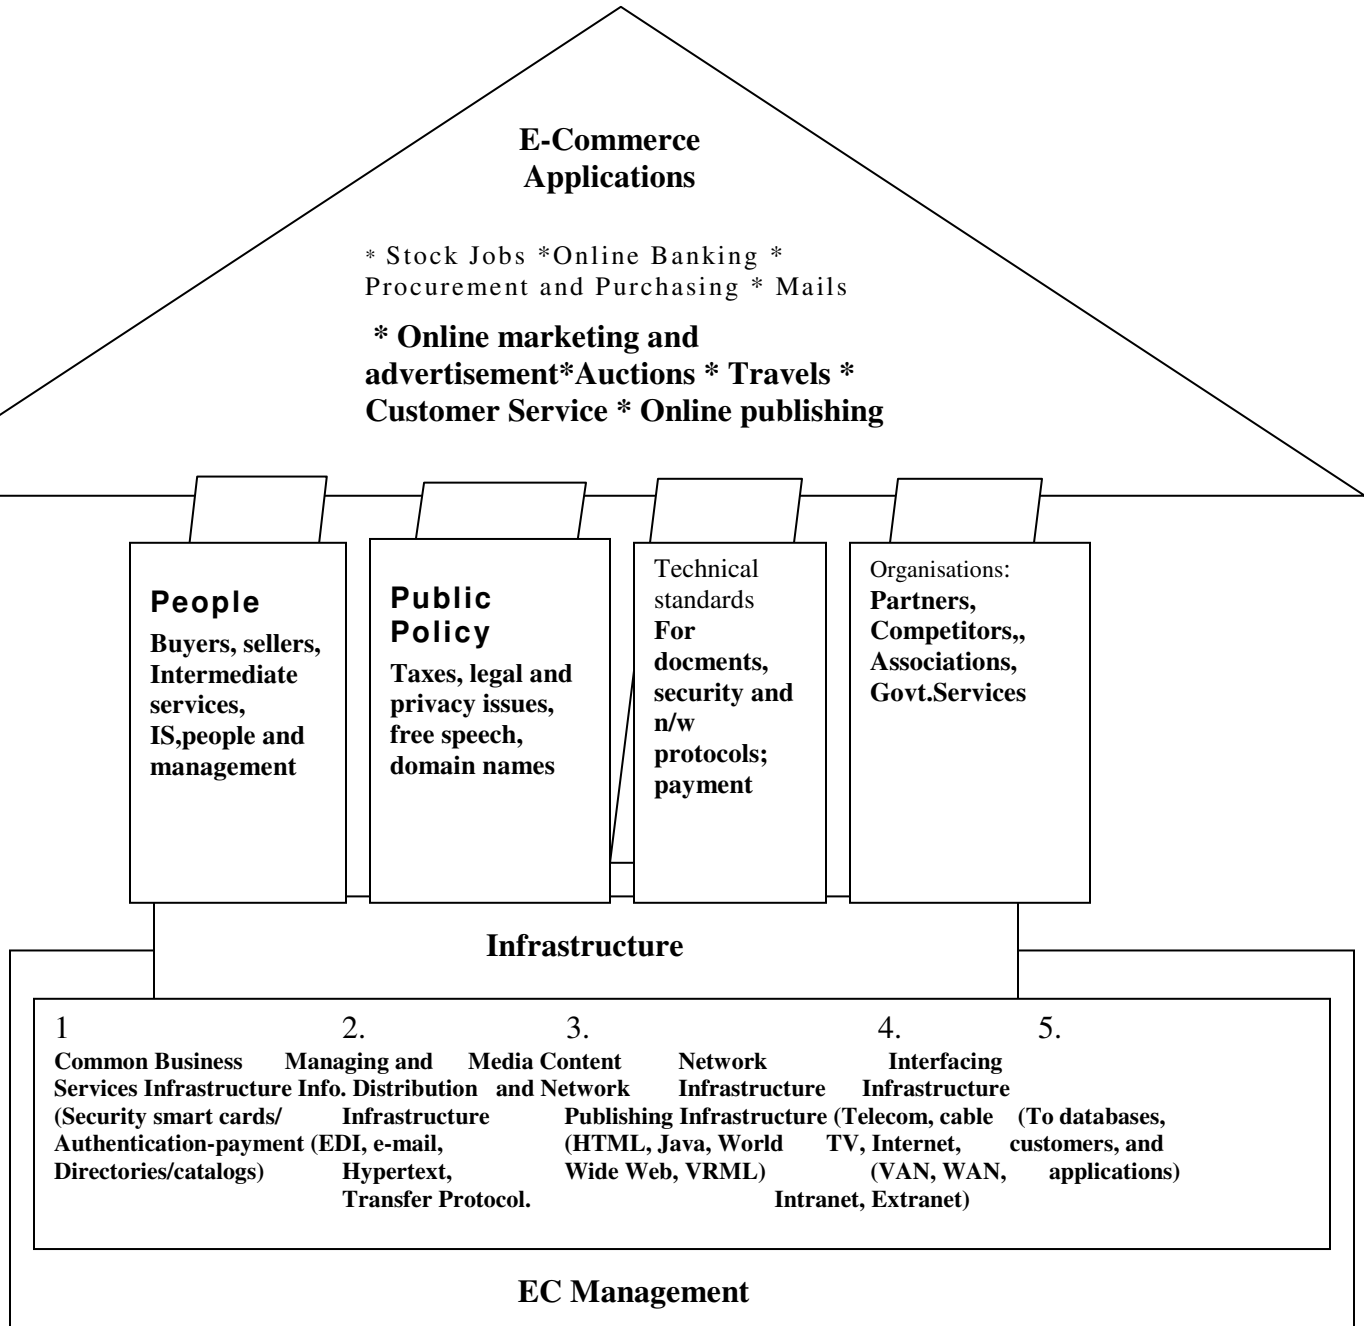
E-Commerce Applications

* Stock Jobs *Online Banking * Procurement and Purchasing * Mails

* Online marketing and advertisement*Auctions * Travels * Customer Service * Online publishing

People
Buyers, sellers, Intermediate services, IS,people and management

Public Policy
Taxes, legal and privacy issues, free speech, domain names

Technical standards
For docments, security and n/w protocols; payment

Organisations:
Partners, Competitors,, Associations, Govt.Services

Infrastructure

1 2. 3. 4. 5.

Common Business Services Infrastructure (Security smart cards/ Authentication-payment Directories/catalogs)

Managing and Info. Distribution Infrastructure (EDI, e-mail, Hypertext, Transfer Protocol.

Media Content and Network Publishing Infrastructure (HTML, Java, World Wide Web, VRML)

Network Infrastructure (Telecom, cable TV, Internet, (VAN, WAN, Intranet, Extranet)

Interfacing Infrastructure (To databases, customers, and applications)

EC Management